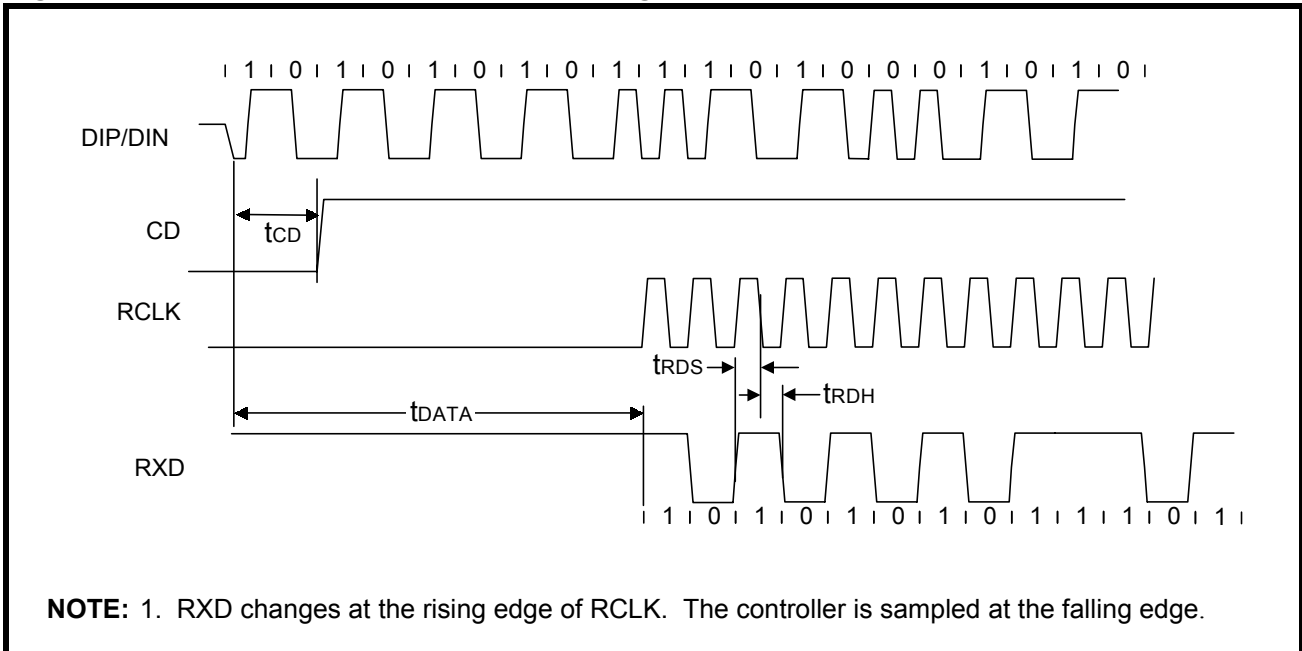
1 0 1 0 1 0 1 0 1 1 1 0 1 0 0 0 1 0 1 0

DIP/DIN

CD

$t_{CD}$

RCLK

$t_{RDS}$

$t_{RDH}$

$t_{DATA}$

RXD

1 0 1 0 1 0 1 0 1 1 1 0 1

**NOTE:** 1. RXD changes at the rising edge of RCLK. The controller is sampled at the falling edge.